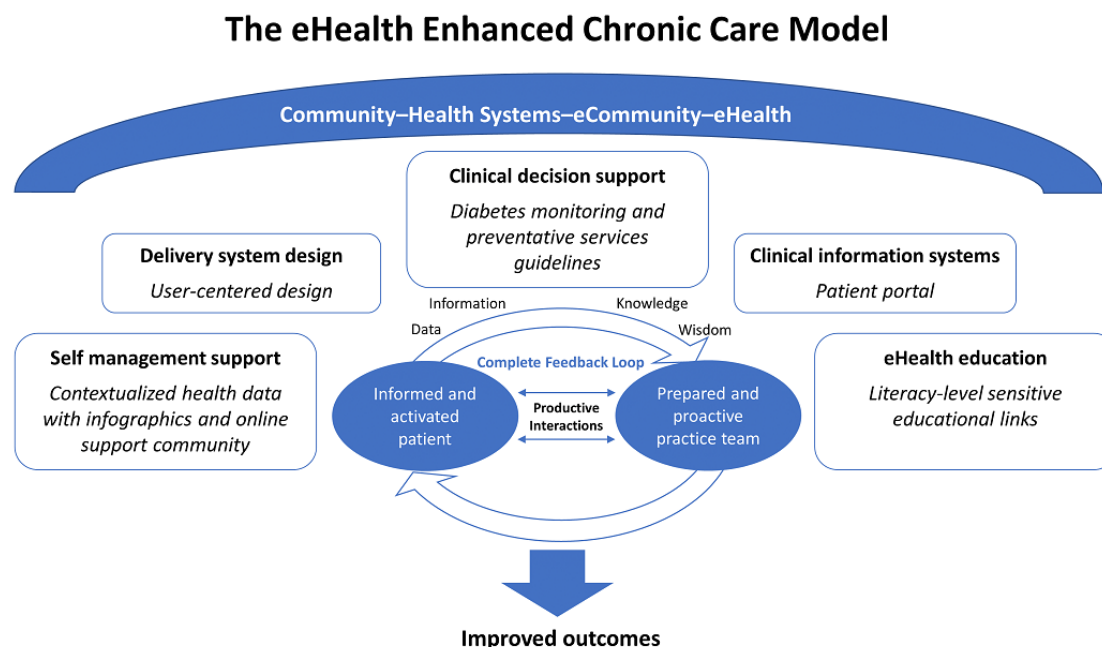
The eHealth Enhanced Chronic Care Model

Community–Health Systems–eCommunity–eHealth

Clinical decision support

*Diabetes monitoring and preventative services guidelines*

Delivery system design

*User-centered design*

Clinical information systems

*Patient portal*

Information

Knowledge

Data

Wisdom

Self management support

*Contextualized health data with infographics and online support community*

Complete Feedback Loop

eHealth education

*Literacy-level sensitive educational links*

Informed and activated patient

Productive Interactions

Prepared and proactive practice team

Improved outcomes